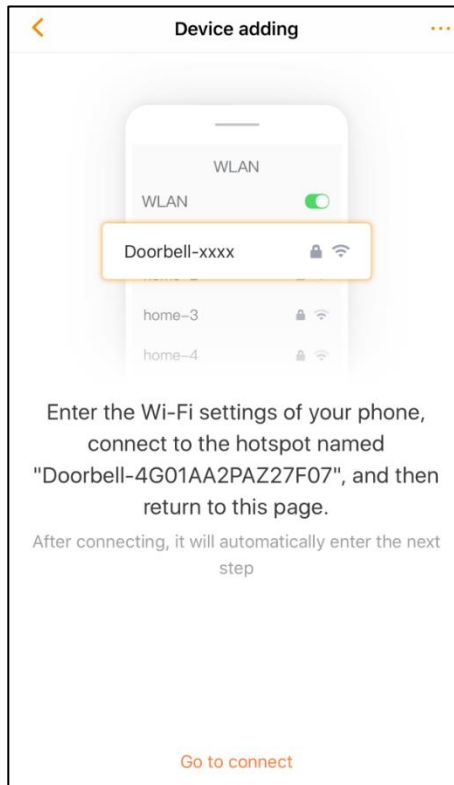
Device adding

WLAN
WLAN
Doorbell-xxxx
home-3
home-4

Enter the Wi-Fi settings of your phone, connect to the hotspot named "Doorbell-4G01AA2PAZ27F07", and then return to this page.

After connecting, it will automatically enter the next step

Go to connect